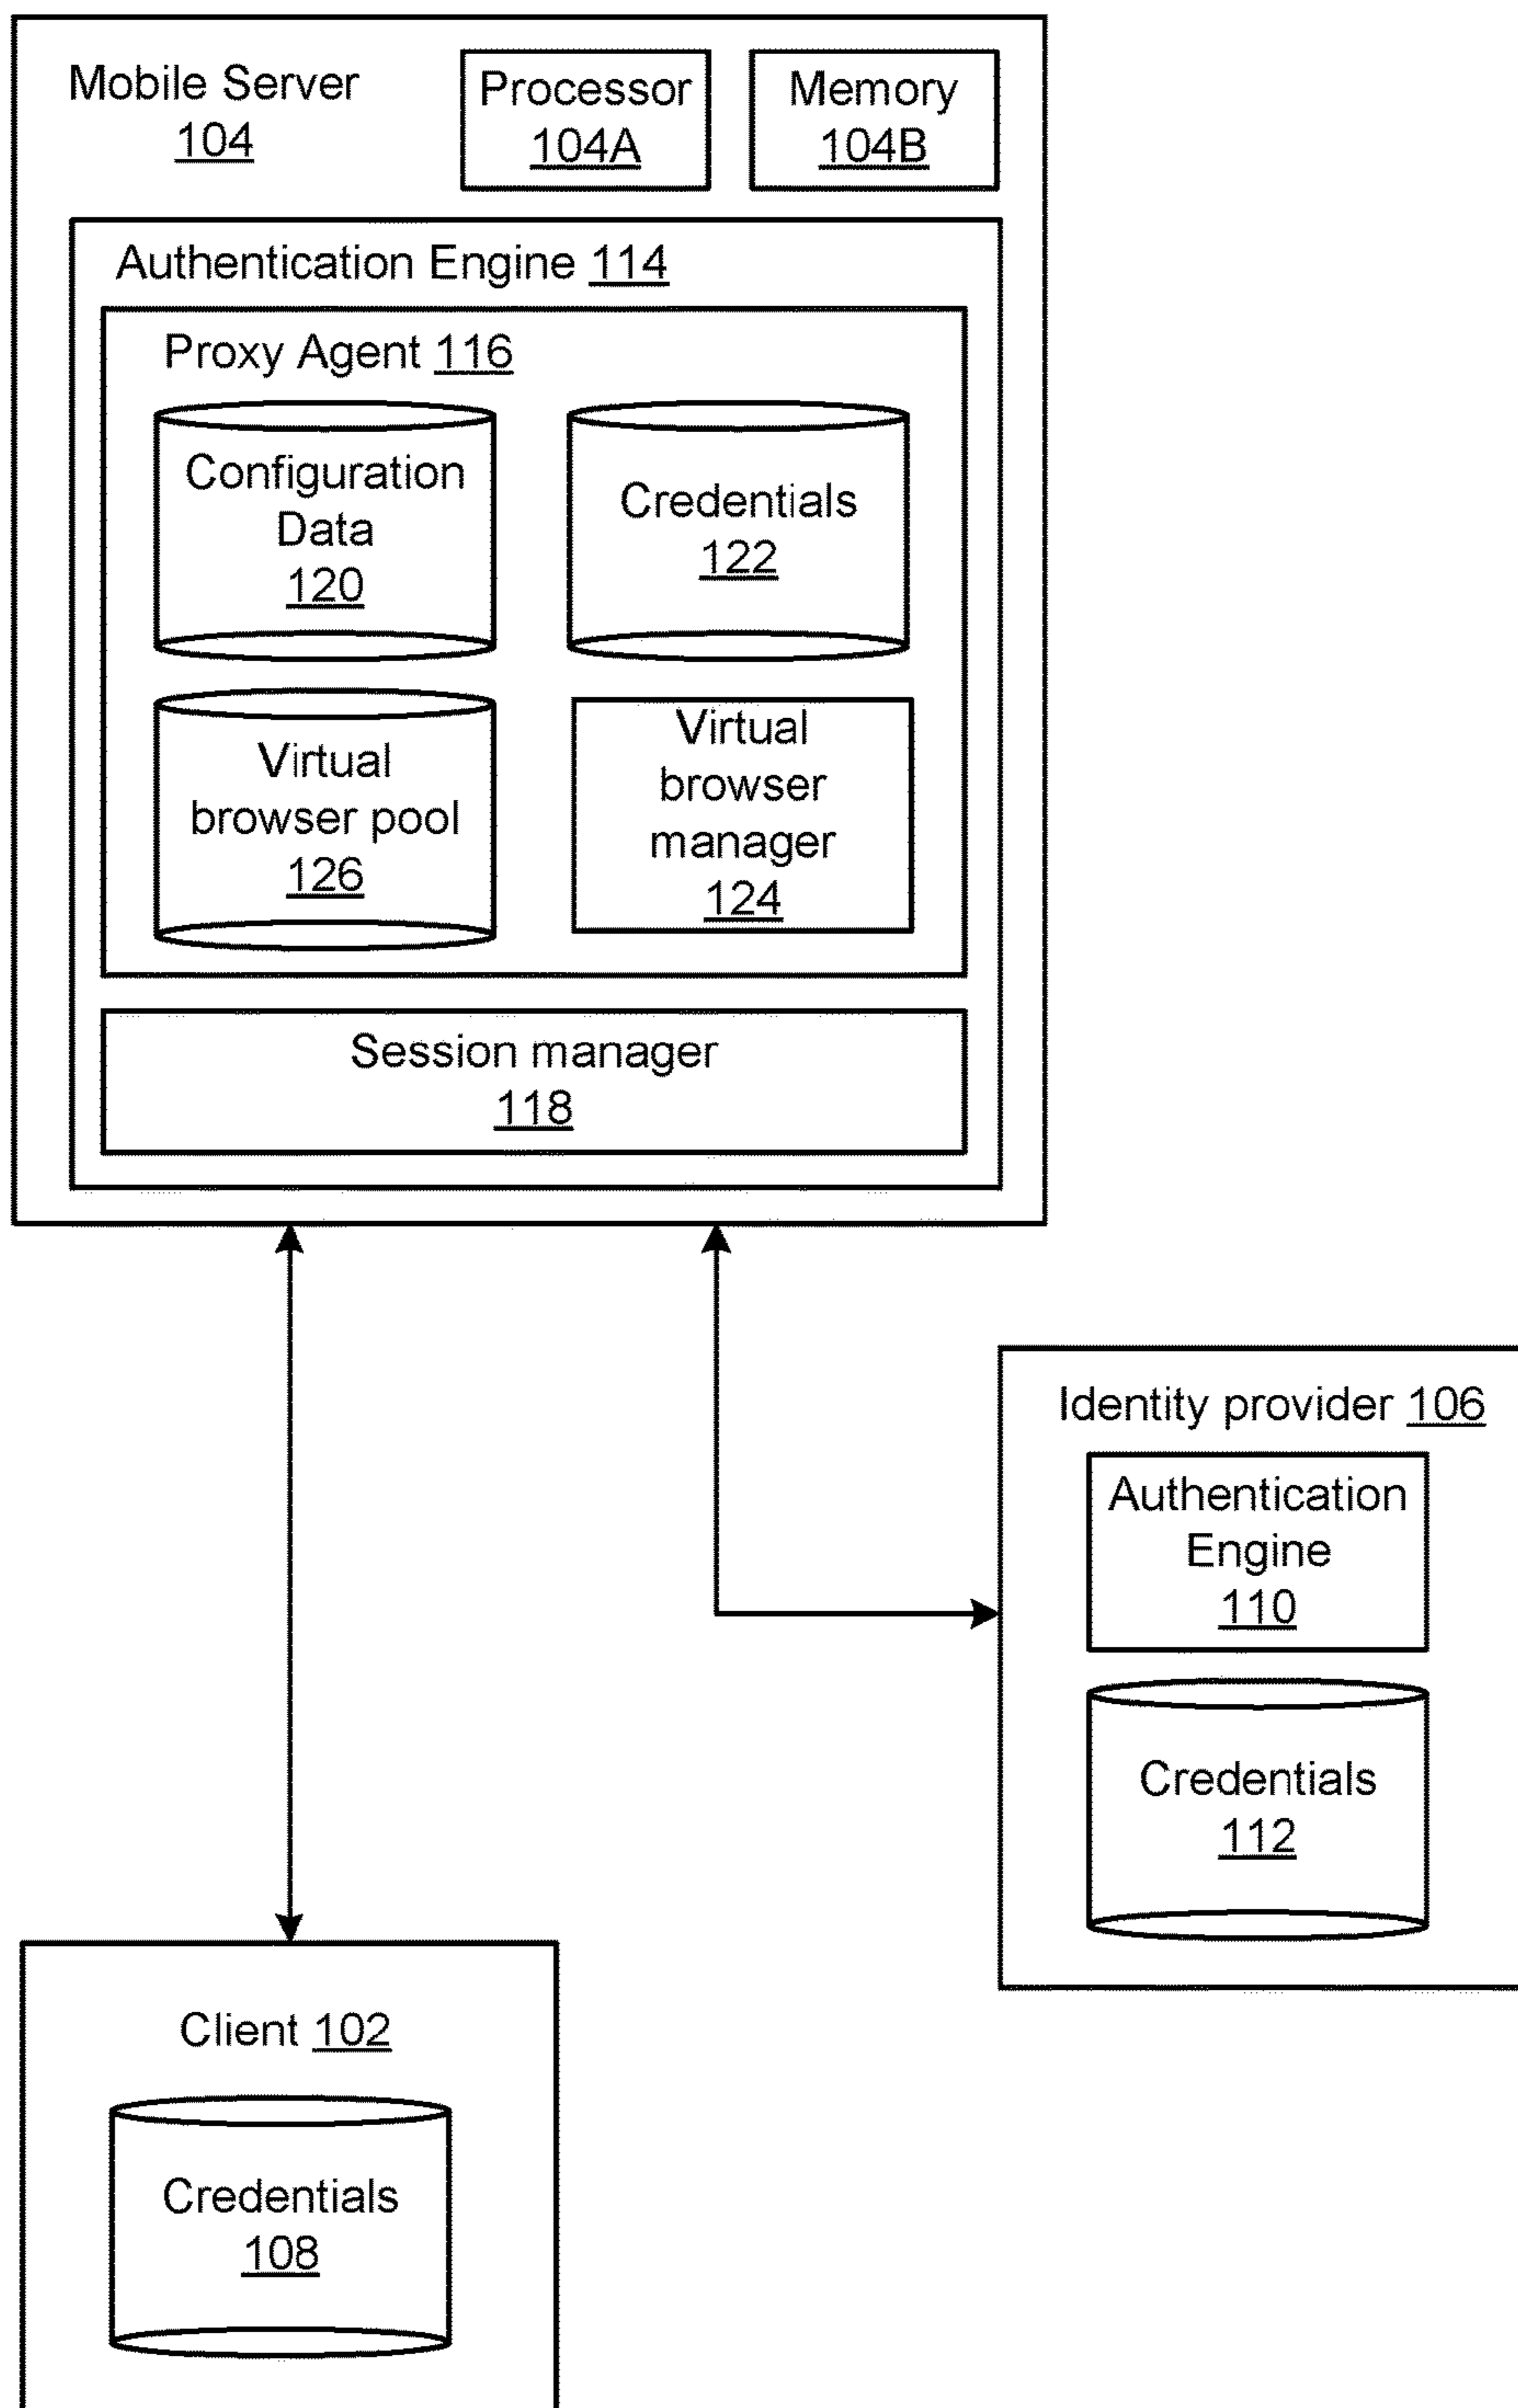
Mobile Server
104

Processor
104A

Memory
104B

Authentication Engine 114

Proxy Agent 116

Configuration Data
120

Credentials
122

Virtual browser pool
126

Virtual browser manager
124

Session manager
118

Identity provider 106

Authentication Engine
110

Credentials
112

Client 102

Credentials
108